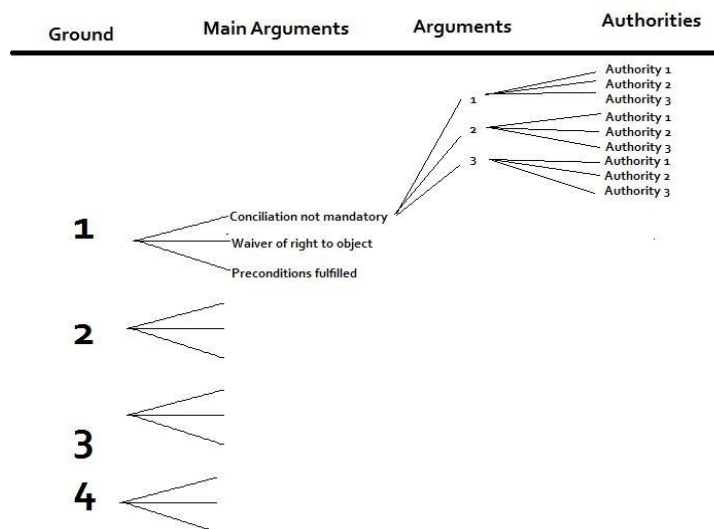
Ground

Main Arguments

Arguments

Authorities

Authority 1
Authority 2
Authority 3
Authority 1
Authority 2
Authority 3
Authority 1
Authority 2
Authority 3

1

2

3

1

Conciliation not mandatory

Waiver of right to object

Preconditions fulfilled

2

3

4